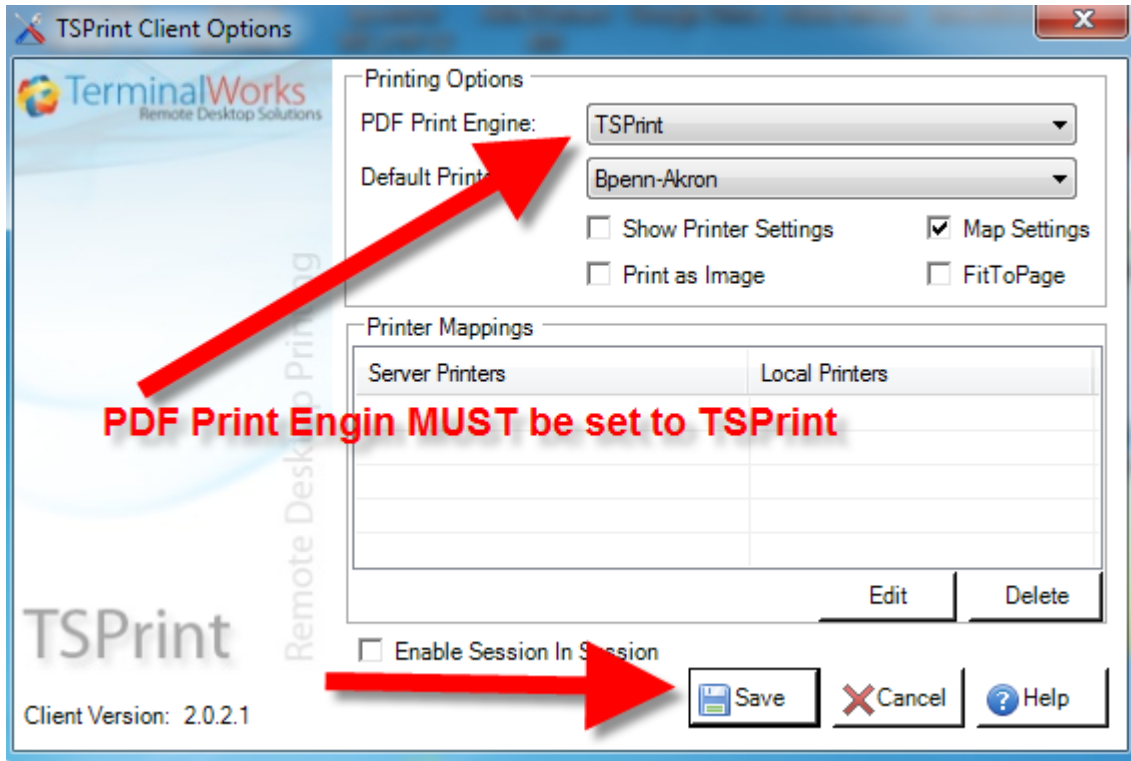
TSPrint Client Options

TerminalWorks
Remote Desktop Solutions

Remote Desktop Printing

TSPrint

Client Version: 2.0.2.1

Printing Options

PDF Print Engine: TSPrint

Default Printe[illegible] Bpenn-Akron

Show Printer Settings

Map Settings

Print as Image

FitToPage

Printer Mappings

| Server Printers | Local Printers |
|---|---|
| | |

PDF Print Engin MUST be set to TSPrint

Edit

Delete

Enable Session In S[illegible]ssion

Save

Cancel

Help